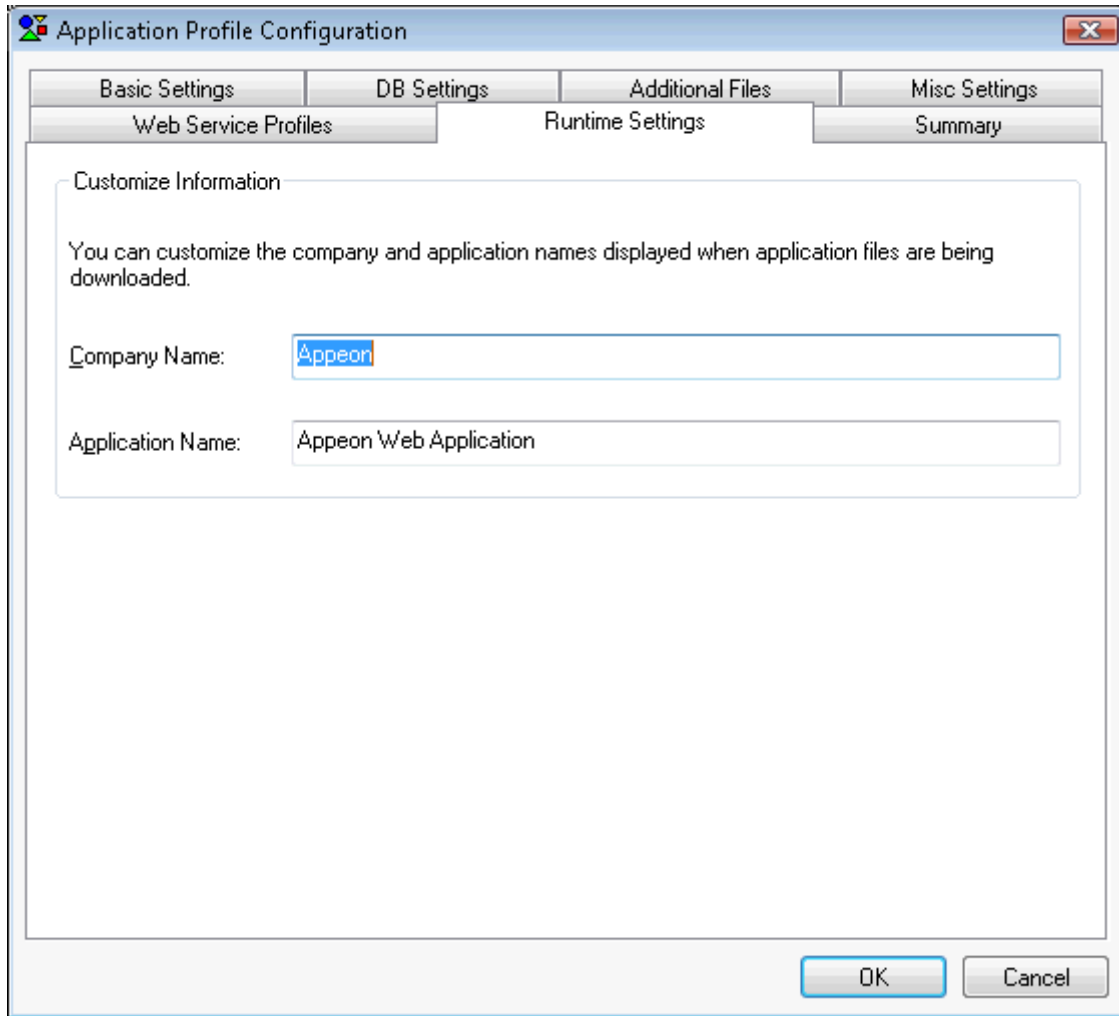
Application Profile Configuration

Basic Settings
DB Settings
Additional Files
Misc Settings
Web Service Profiles
Runtime Settings
Summary

Customize Information

You can customize the company and application names displayed when application files are being downloaded.

Company Name: Appeon

Application Name: Appeon Web Application

OK
Cancel